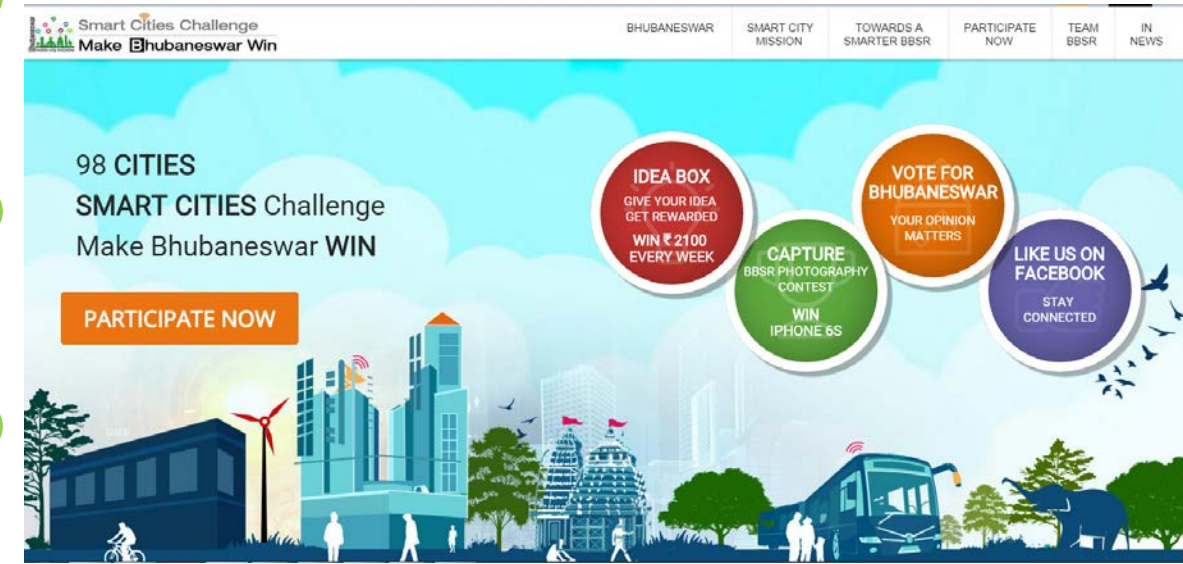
Smart Cities Challenge
Make Bhubaneswar Win

BHUBANESWAR
SMART CITY MISSION
TOWARDS A SMARTER BBSR
PARTICIPATE NOW
TEAM BBSR
IN NEWS

98 CITIES
SMART CITIES Challenge
Make Bhubaneswar WIN

PARTICIPATE NOW

IDEA BOX
GIVE YOUR IDEA GET REWARDED
WIN ₹ 2100 EVERY WEEK

CAPTURE
BBSR PHOTOGRAPHY CONTEST
WIN IPHONE 6S

VOTE FOR BHUBANESWAR
YOUR OPINION MATTERS

LIKE US ON FACEBOOK
STAY CONNECTED